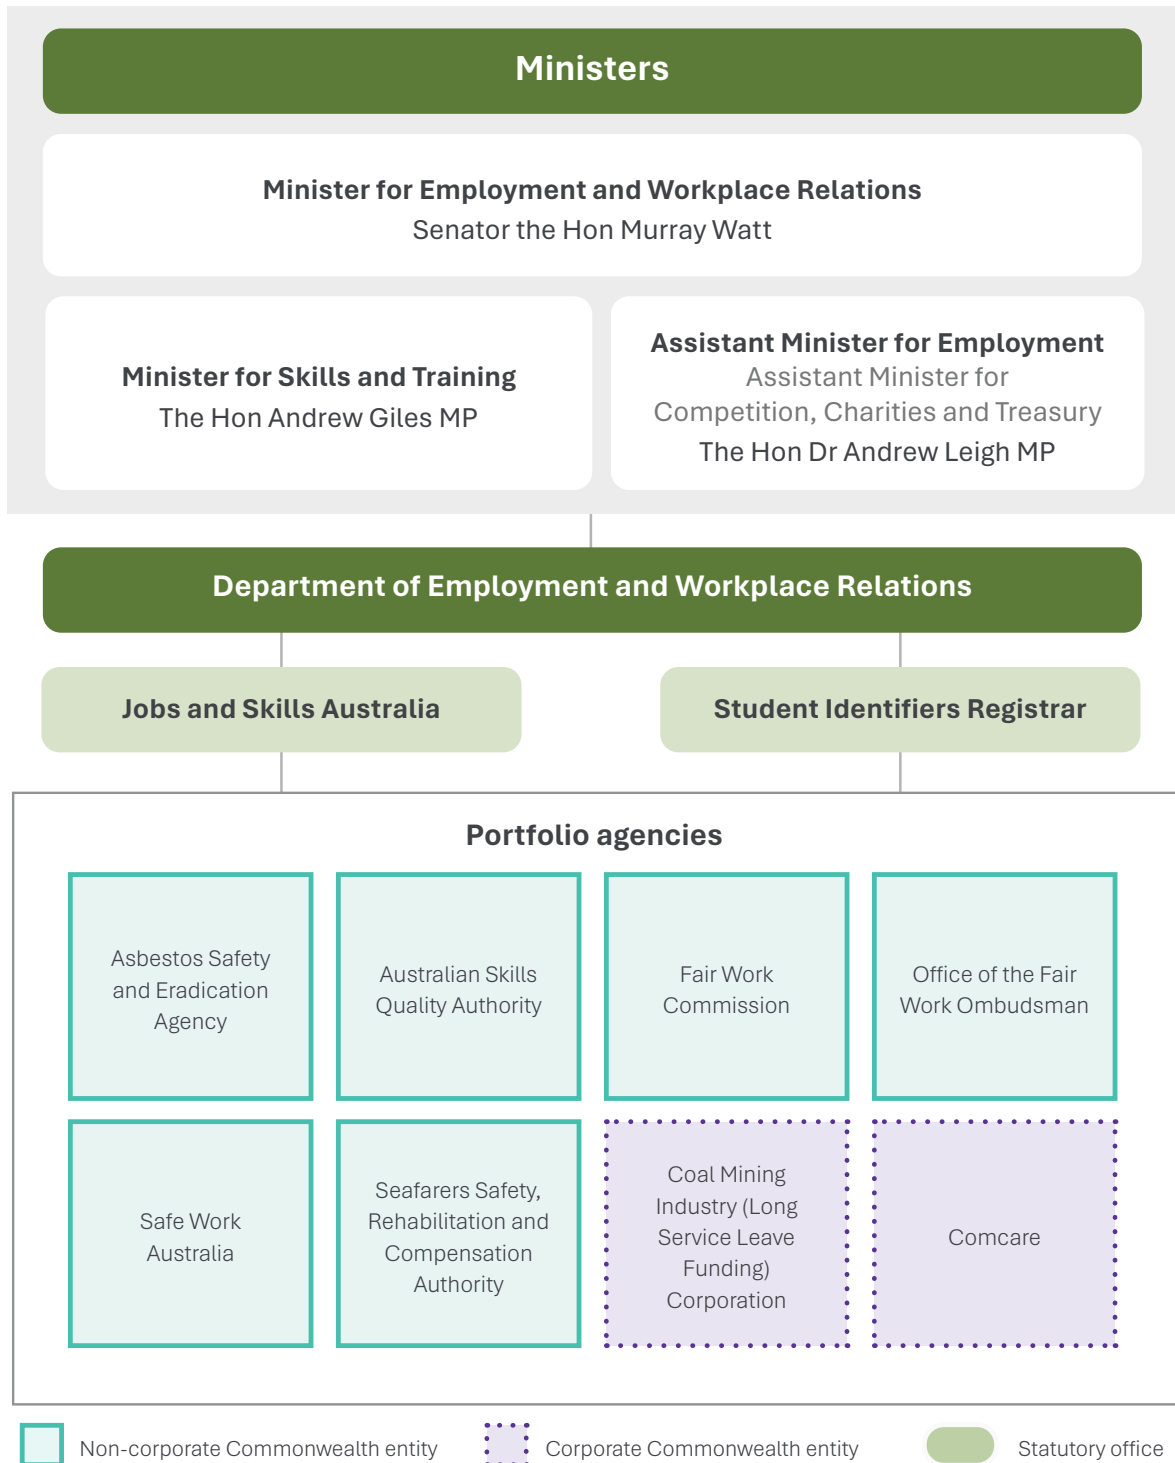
Ministers

Minister for Employment and Workplace Relations
Senator the Hon Murray Watt

Minister for Skills and Training
The Hon Andrew Giles MP

Assistant Minister for Employment
Assistant Minister for Competition, Charities and Treasury
The Hon Dr Andrew Leigh MP

Department of Employment and Workplace Relations

Jobs and Skills Australia

Student Identifiers Registrar

Portfolio agencies

Asbestos Safety and Eradication Agency

Australian Skills Quality Authority

Fair Work Commission

Office of the Fair Work Ombudsman

Safe Work Australia

Seafarers Safety, Rehabilitation and Compensation Authority

Coal Mining Industry (Long Service Leave Funding) Corporation

Comcare

Non-corporate Commonwealth entity

Corporate Commonwealth entity

Statutory office